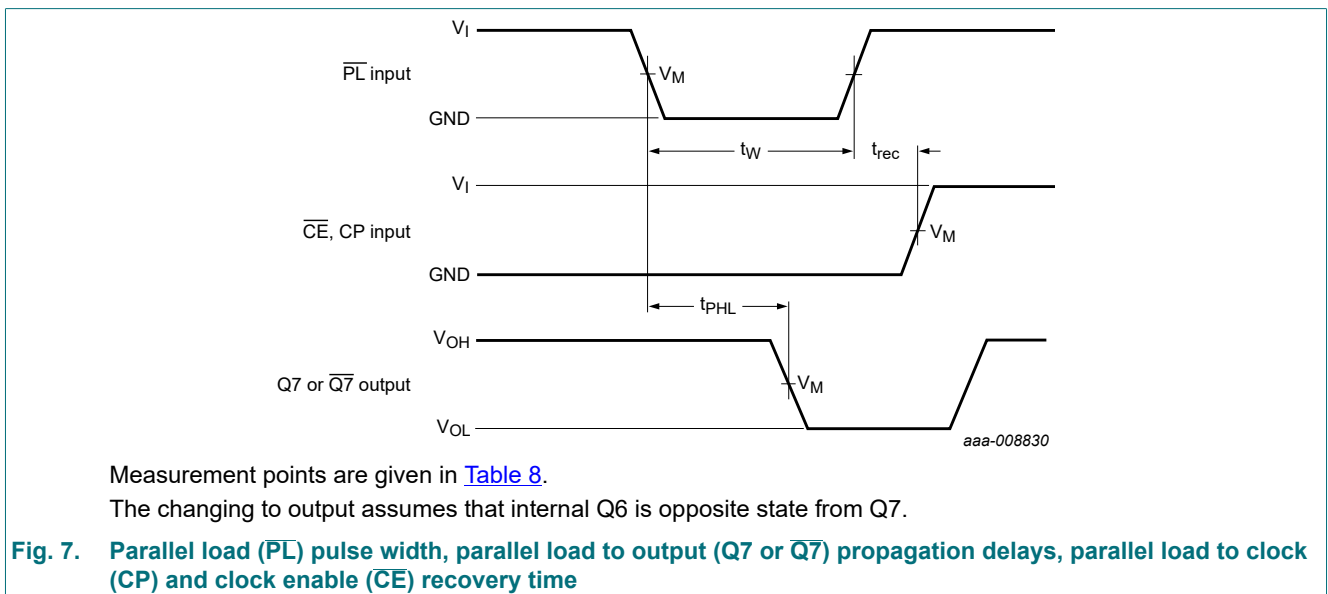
$V_I$

$\overline{PL}$ input

$V_M$

GND

$t_W$

$t_{rec}$

$V_I$

$\overline{CE}$, CP input

$V_M$

GND

$t_{PHL}$

$V_{OH}$

Q7 or $\overline{Q7}$ output

$V_M$

$V_{OL}$

aaa-008830

Measurement points are given in Table 8.

The changing to output assumes that internal Q6 is opposite state from Q7.

Fig. 7. Parallel load ($\overline{PL}$) pulse width, parallel load to output (Q7 or $\overline{Q7}$) propagation delays, parallel load to clock (CP) and clock enable ($\overline{CE}$) recovery time